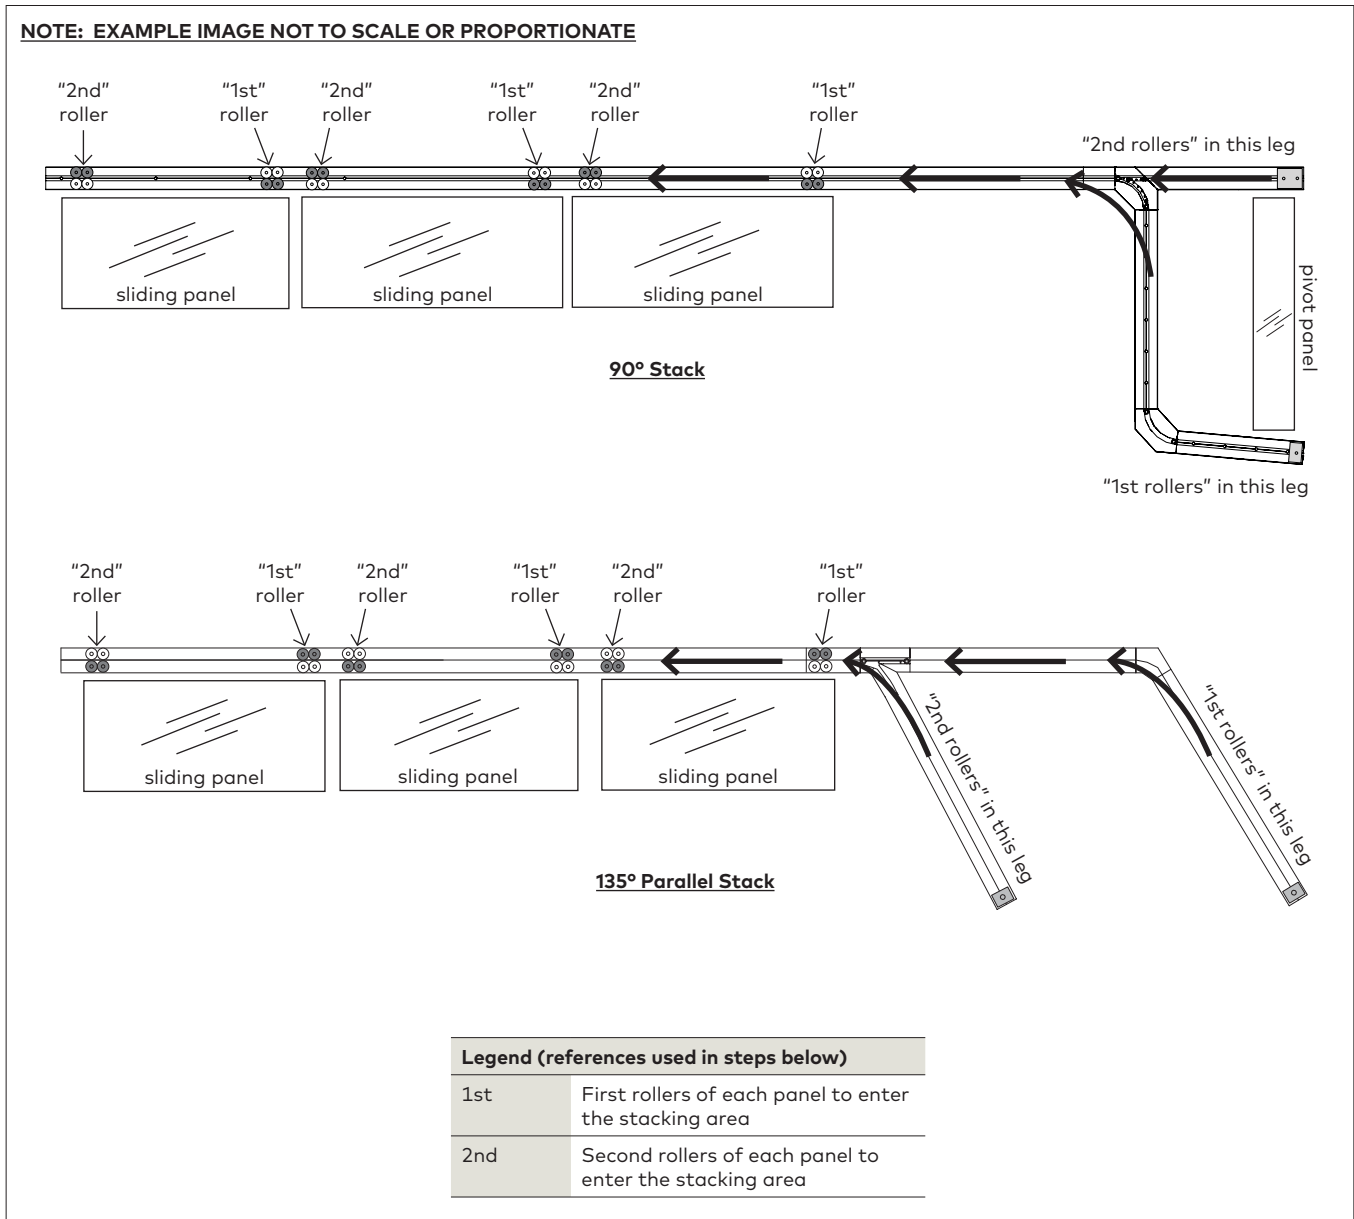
NOTE: EXAMPLE IMAGE NOT TO SCALE OR PROPORTIONATE

"2nd" roller
"1st" roller
"2nd" roller
"1st" roller
"2nd" roller
"1st" roller
"2nd rollers" in this leg

sliding panel
sliding panel
sliding panel
pivot panel

90° Stack

"1st rollers" in this leg

"2nd" roller
"1st" roller
"2nd" roller
"1st" roller
"2nd" roller
"1st" roller

sliding panel
sliding panel
sliding panel

"2nd rollers" in this leg
"1st rollers" in this leg

135° Parallel Stack

| Legend (references used in steps below) | |
|---|---|
| 1st | First rollers of each panel to enter the stacking area |
| 2nd | Second rollers of each panel to enter the stacking area |